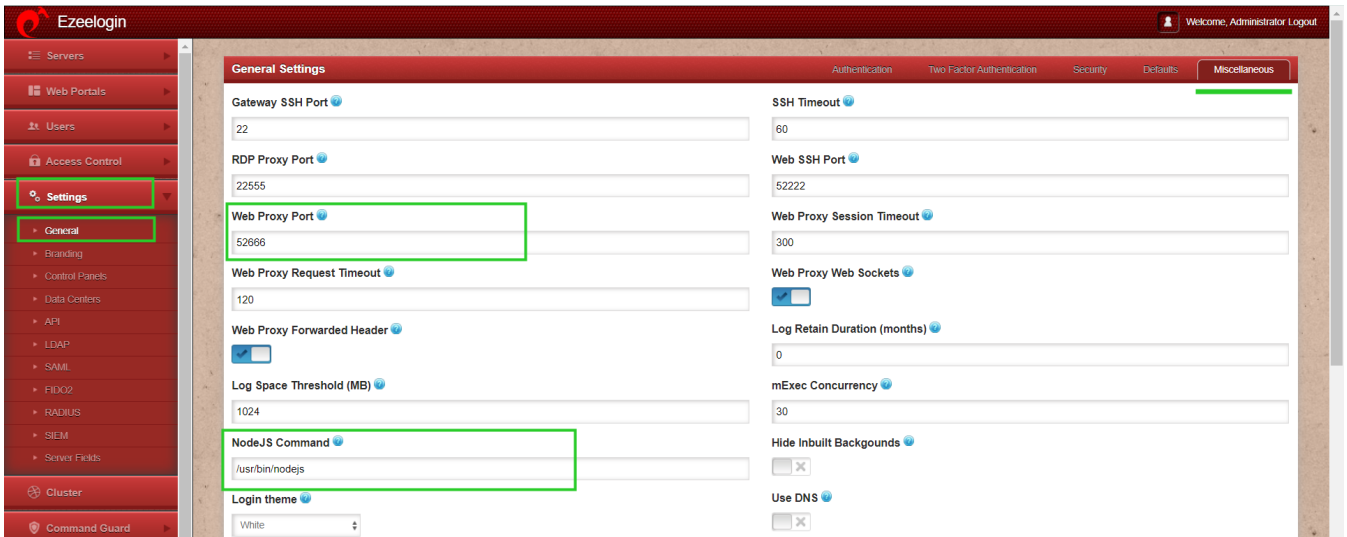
Ezeelogin

Welcome, Administrator Logout

Servers
Web Portals
Users
Access Control
Settings
General
Branding
Control Panels
Data Centers
API
LDAP
SAML
FIDO2
RADIUS
SIEM
Server Fields
Cluster
Command Guard

General Settings

Authentication
Two Factor Authentication
Security
Defaults
Miscellaneous

Gateway SSH Port
22

SSH Timeout
60

RDP Proxy Port
22555

Web SSH Port
52222

Web Proxy Port
52666

Web Proxy Session Timeout
300

Web Proxy Request Timeout
120

Web Proxy Web Sockets

Web Proxy Forwarded Header

Log Retain Duration (months)
0

Log Space Threshold (MB)
1024

mExec Concurrency
30

NodeJS Command
/usr/bin/nodejs

Hide Inbuilt Backgounds

Login theme
White

Use DNS